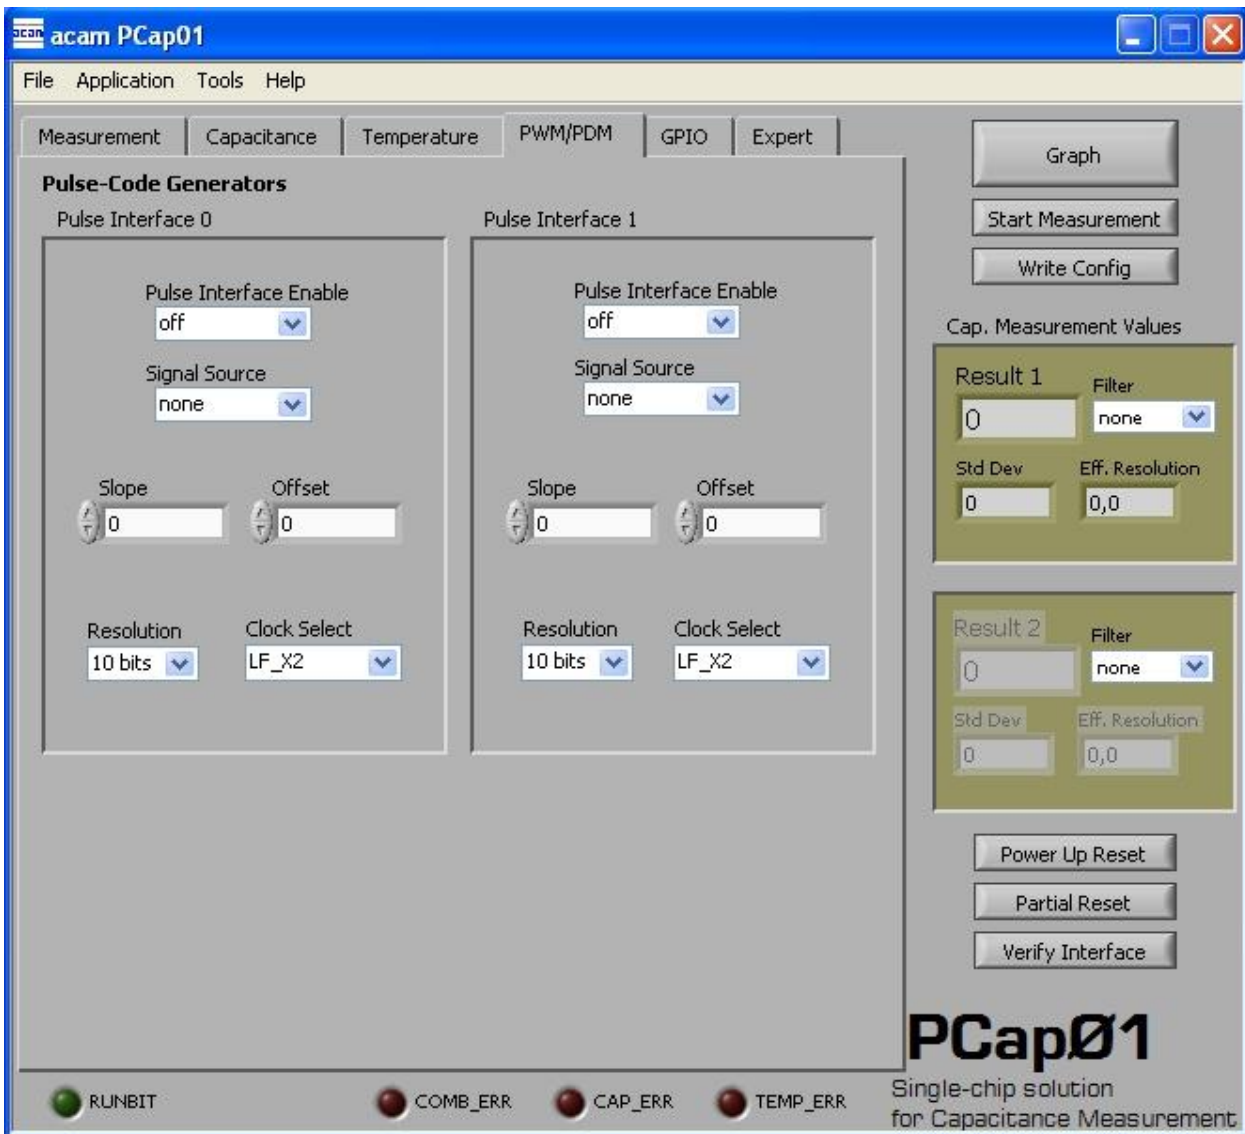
acam acam PCap01

File Application Tools Help

Measurement Capacitance Temperature PWM/PDM GPIO Expert

Pulse-Code Generators

Pulse Interface 0

Pulse Interface Enable
off

Signal Source
none

Slope
0

Offset
0

Resolution
10 bits

Clock Select
LF_X2

Pulse Interface 1

Pulse Interface Enable
off

Signal Source
none

Slope
0

Offset
0

Resolution
10 bits

Clock Select
LF_X2

Graph

Start Measurement

Write Config

Cap. Measurement Values

Result 1
0

Filter
none

Std Dev
0

Eff. Resolution
0,0

Result 2
0

Filter
none

Std Dev
0

Eff. Resolution
0,0

Power Up Reset

Partial Reset

Verify Interface

PCapØ1
Single-chip solution for Capacitance Measurement

RUNBIT COMB_ERR CAP_ERR TEMP_ERR